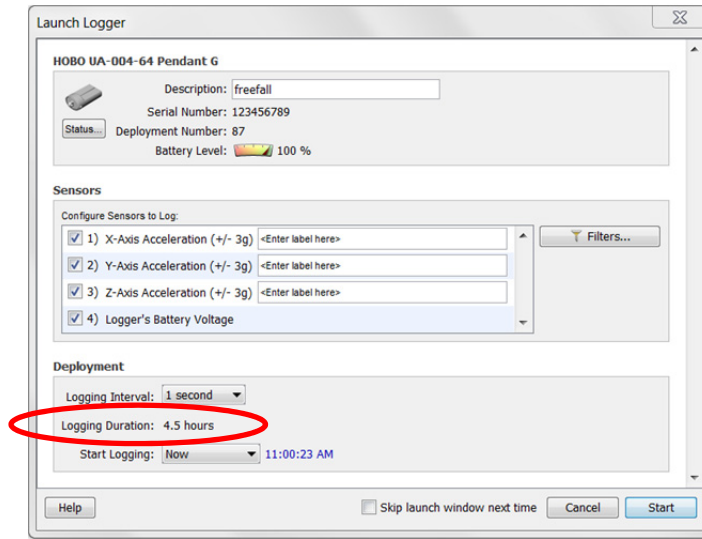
Launch Logger

HOBO UA-004-64 Pendant G

Description: freefall
Serial Number: 123456789
Status...
Deployment Number: 87
Battery Level: 100 %

Sensors

Configure Sensors to Log:

1) X-Axis Acceleration (+/- 3g) <Enter label here>
2) Y-Axis Acceleration (+/- 3g) <Enter label here>
3) Z-Axis Acceleration (+/- 3g) <Enter label here>
4) Logger's Battery Voltage

Filters...

Deployment

Logging Interval: 1 second
Logging Duration: 4.5 hours
Start Logging: Now 11:00:23 AM

Help
Skip launch window next time
Cancel
Start